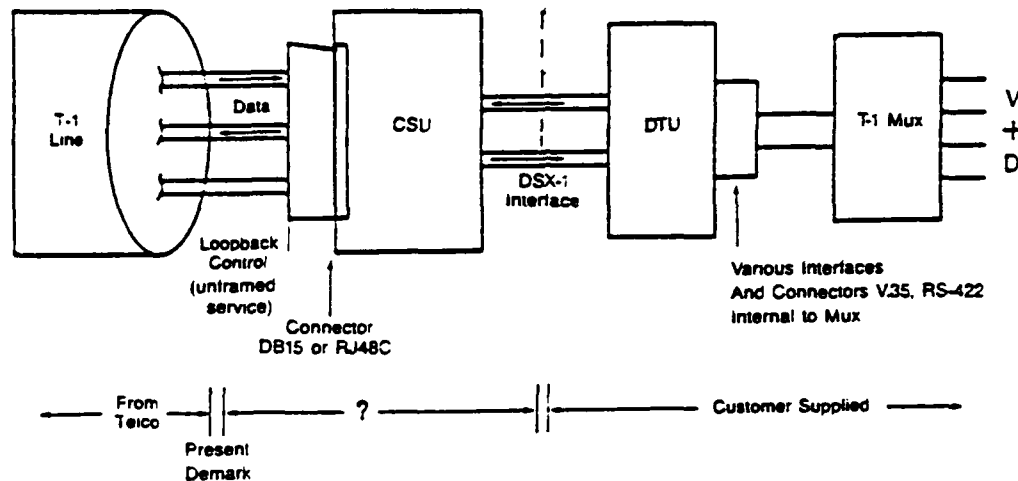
T-1 Line

Data

CSU

DSX-1 Interface

DTU

T-1 Mux

V
+
D

Loopback Control (unframed service)

Connector DB15 or RJ48C

Various Interfaces And Connectors V.35, RS-422 Internal to Mux

From Telco

Present Demark

?

Customer Supplied